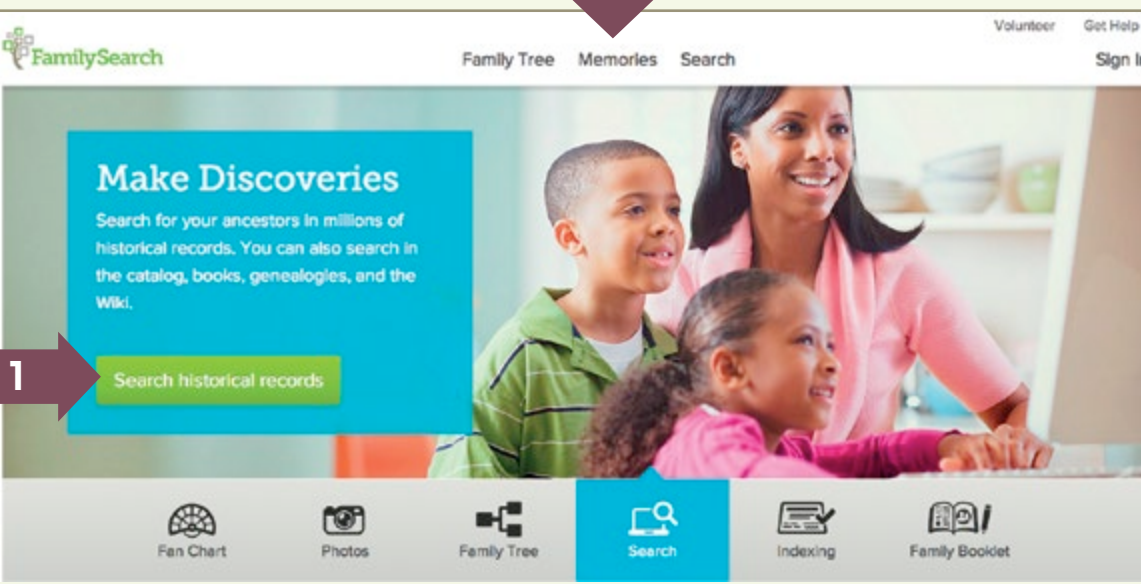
Volunteer Get Help

FamilySearch

Family Tree Memories Search

Sign In

Make Discoveries

Search for your ancestors in millions of historical records. You can also search in the catalog, books, genealogies, and the Wiki.

1

Search historical records

Fan Chart

Photos

Family Tree

Search

Indexing

Family Booklet